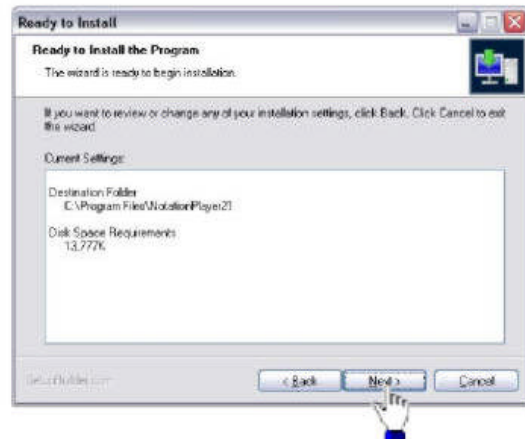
Ready to Install

Ready to Install the Program

The wizard is ready to begin installation.

If you want to review or change any of your installation settings, click Back. Click Cancel to exit the wizard.

Current Settings:

Destination Folder
C:\Program Files\NotationPlayer21

Disk Space Requirements
13,772K

SetupBuilder.com

< Back

Next >

Cancel